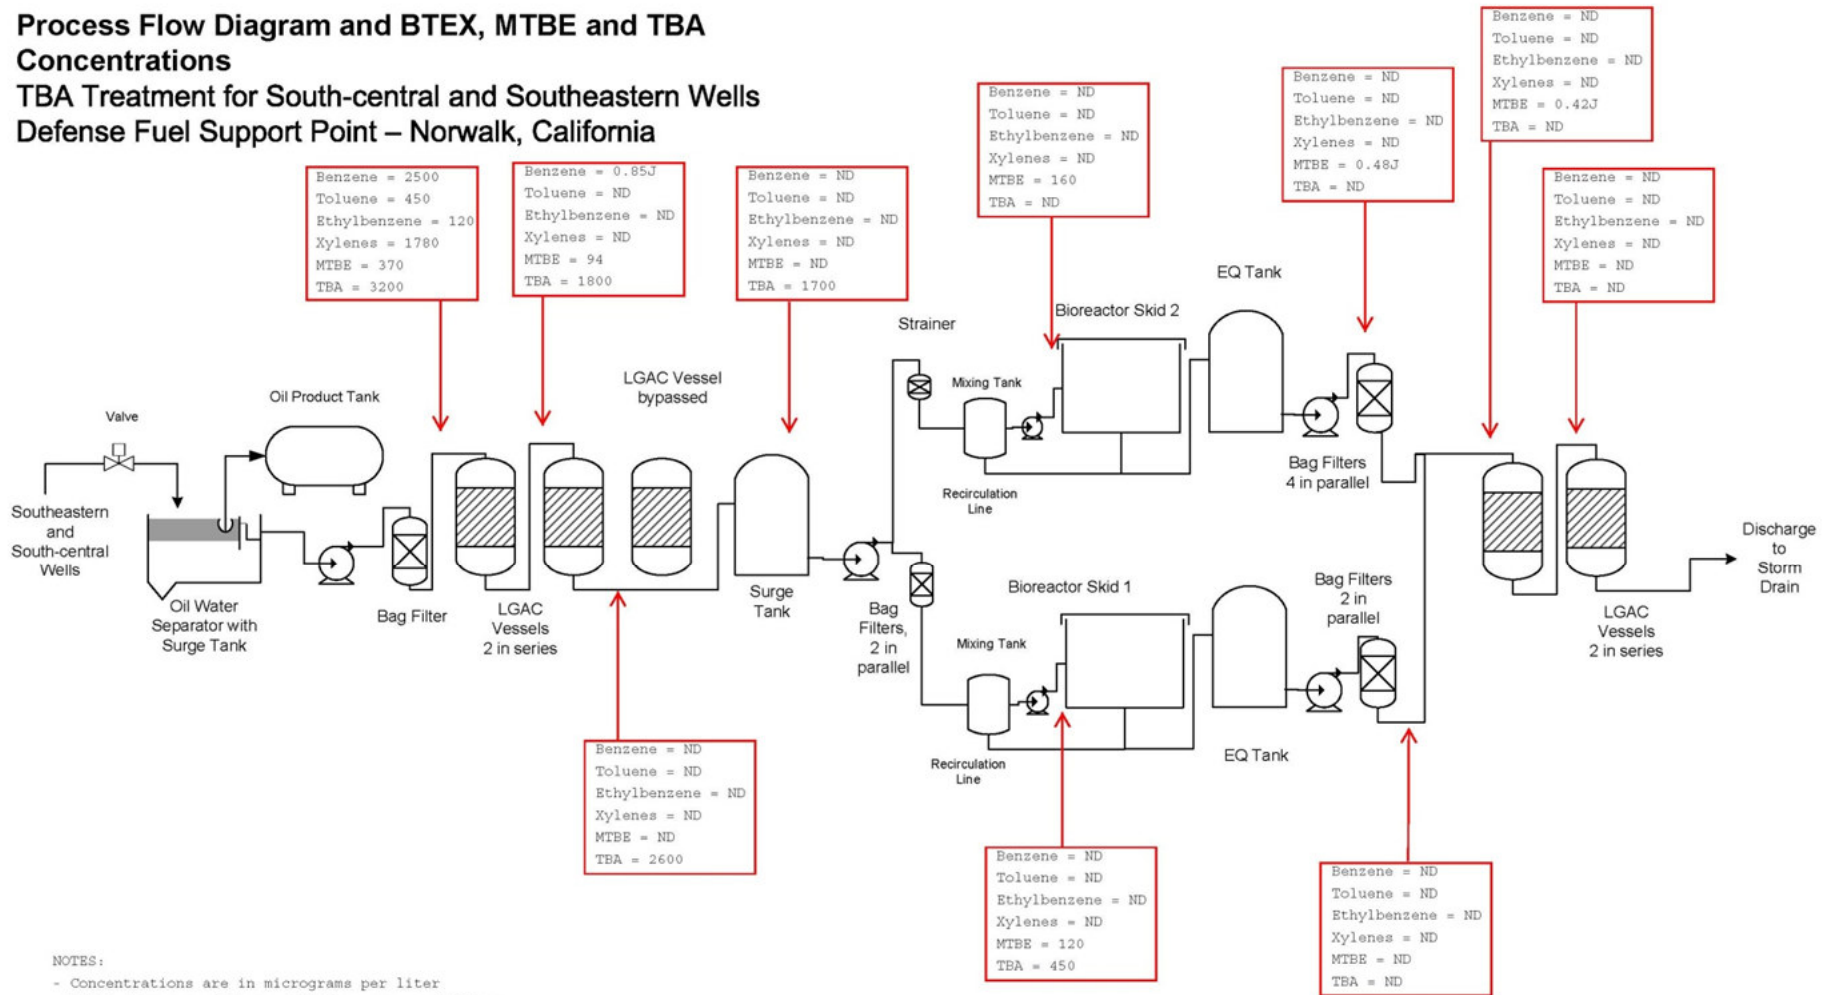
Process Flow Diagram and BTEX, MTBE and TBA Concentrations
TBA Treatment for South-central and Southeastern Wells
Defense Fuel Support Point – Norwalk, California

Benzene = 2500
Toluene = 450
Ethylbenzene = 120
Xylenes = 1780
MTBE = 370
TBA = 3200

Benzene = 0.85J
Toluene = ND
Ethylbenzene = ND
Xylenes = ND
MTBE = 94
TBA = 1800

Benzene = ND
Toluene = ND
Ethylbenzene = ND
Xylenes = ND
MTBE = ND
TBA = 1700

Benzene = ND
Toluene = ND
Ethylbenzene = ND
Xylenes = ND
MTBE = 160
TBA = ND

Benzene = ND
Toluene = ND
Ethylbenzene = ND
Xylenes = ND
MTBE = 0.48J
TBA = ND

Benzene = ND
Toluene = ND
Ethylbenzene = ND
Xylenes = ND
MTBE = 0.42J
TBA = ND

Benzene = ND
Toluene = ND
Ethylbenzene = ND
Xylenes = ND
MTBE = ND
TBA = ND

EQ Tank
Bioreactor Skid 2
Strainer
Mixing Tank
Recirculation Line
Bag Filters 4 in parallel
Valve
Oil Product Tank
LGAC Vessel bypassed
Southeastern and South-central Wells
Oil Water Separator with Surge Tank
Bag Filter
LGAC Vessels 2 in series
Surge Tank
Bag Filters, 2 in parallel
Bioreactor Skid 1
Mixing Tank
Recirculation Line
EQ Tank
Bag Filters 2 in parallel
LGAC Vessels 2 in series
Discharge to Storm Drain

Benzene = ND
Toluene = ND
Ethylbenzene = ND
Xylenes = ND
MTBE = ND
TBA = 2600

Benzene = ND
Toluene = ND
Ethylbenzene = ND
Xylenes = ND
MTBE = 120
TBA = 450

Benzene = ND
Toluene = ND
Ethylbenzene = ND
Xylenes = ND
MTBE = ND
TBA = ND

NOTES:
- Concentrations are in micrograms per liter